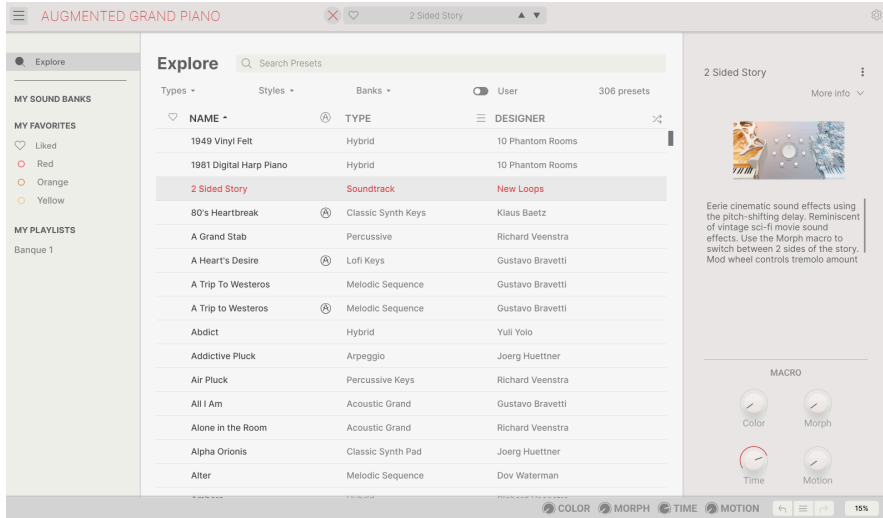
AUGMENTED GRAND PIANO

2 Sided Story

Explore

MY SOUND BANKS

MY FAVORITES

Liked

Red

Orange

Yellow

MY PLAYLISTS

Banque 1

Explore

Search Presets

Types

Styles

Banks

User

306 presets

| NAME | | TYPE | DESIGNER |
|---|---|---|---|
| 1949 Vinyl Felt | | Hybrid | 10 Phantom Rooms |
| 1981 Digital Harp Piano | | Hybrid | 10 Phantom Rooms |
| 2 Sided Story | | Soundtrack | New Loops |
| 80's Heartbreak | Ⓐ | Classic Synth Keys | Klaus Baetz |
| A Grand Stab | | Percussive | Richard Veenstra |
| A Heart's Desire | Ⓐ | Lofi Keys | Gustavo Bravetti |
| A Trip To Westeros | | Melodic Sequence | Gustavo Bravetti |
| A Trip to Westeros | Ⓐ | Melodic Sequence | Gustavo Bravetti |
| Abdict | | Hybrid | Yuli Yolo |
| Addictive Pluck | | Arpeggio | Joerg Huettner |
| Air Pluck | | Percussive Keys | Richard Veenstra |
| All I Am | | Acoustic Grand | Gustavo Bravetti |
| Alone in the Room | | Acoustic Grand | Richard Veenstra |
| Alpha Orionis | | Classic Synth Pad | Joerg Huettner |
| Alter | | Melodic Sequence | Dov Waterman |

2 Sided Story

More info

Eerie cinematic sound effects using the pitch-shifting delay. Reminiscent of vintage sci-fi movie sound effects. Use the Morph macro to switch between 2 sides of the story. Mod wheel controls tremolo amount

MACRO

Color

Morph

Time

Motion

COLOR MORPH TIME MOTION

15%